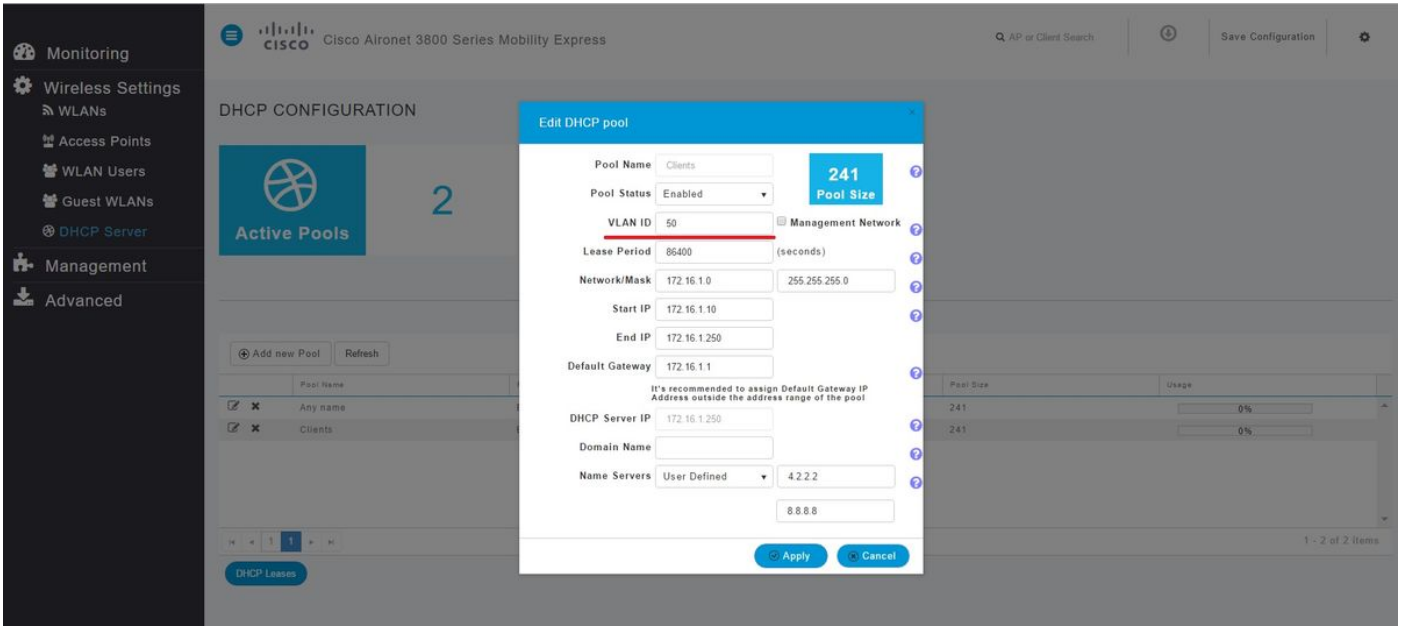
Monitoring
Wireless Settings
WLANs
Access Points
WLAN Users
Guest WLANs
DHCP Server
Management
Advanced

cisco Cisco Aironet 3800 Series Mobility Express

AP or Client Search

Save Configuration

DHCP CONFIGURATION

Active Pools

2

Add new Pool

Refresh

| | Pool Name | | Pool Size | Usage |
|---|---|---|---|---|
| | Any name | | 241 | 0% |
| | Clients | | 241 | 0% |

1 - 2 of 2 items

DHCP Leases

Edit DHCP pool

Pool Name Clients

241 Pool Size

Pool Status Enabled

VLAN ID 50

Management Network

Lease Period 86400 (seconds)

Network/Mask 172.16.1.0 255.255.255.0

Start IP 172.16.1.10

End IP 172.16.1.250

Default Gateway 172.16.1.1

It's recommended to assign Default Gateway IP Address outside the address range of the pool

DHCP Server IP 172.16.1.250

Domain Name

Name Servers User Defined 4.2.2.2

8.8.8.8

Apply

Cancel